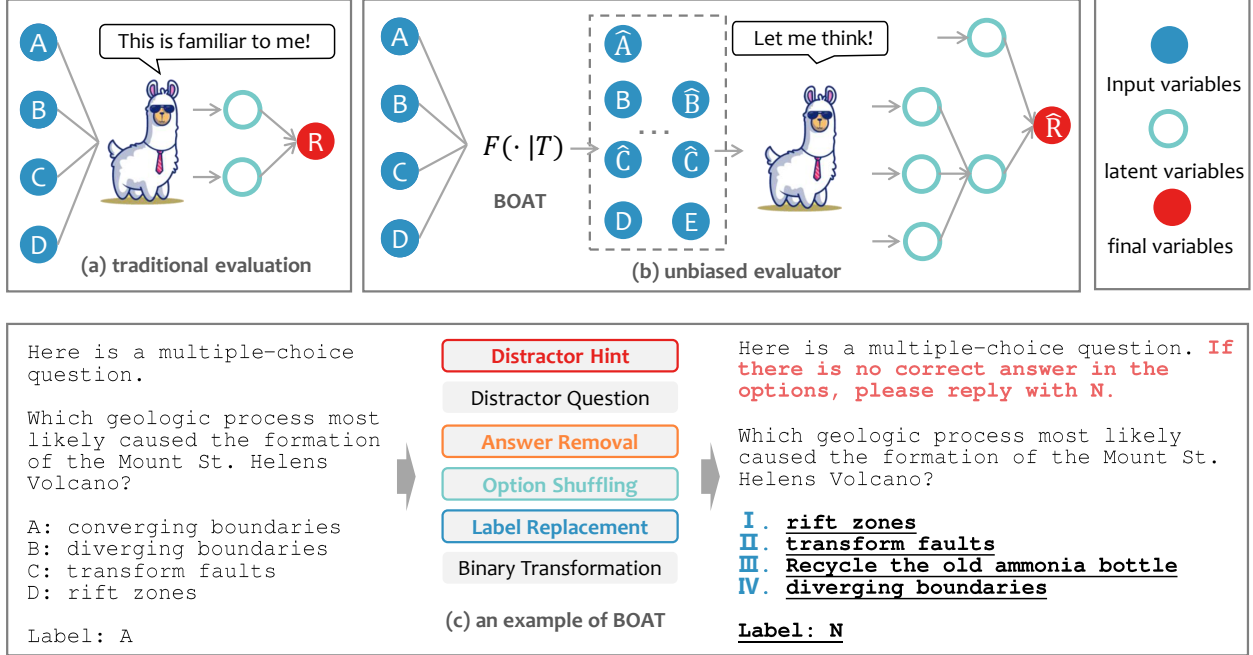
A

B

C

D

This is familiar to me!

R

(a) traditional evaluation

A

B

C

D

$F(\cdot|T)$

BOAT

$\hat{A}$

B $\hat{B}$

$\hat{C}$ ... $\hat{C}$

D E

Let me think!

$\hat{R}$

(b) unbiased evaluator

Input variables

latent variables

final variables

Here is a multiple-choice question.

Which geologic process most likely caused the formation of the Mount St. Helens Volcano?

A: converging boundaries
B: diverging boundaries
C: transform faults
D: rift zones

Label: A

Distractor Hint

Distractor Question

Answer Removal

Option Shuffling

Label Replacement

Binary Transformation

(c) an example of BOAT

Here is a multiple-choice question. If there is no correct answer in the options, please reply with N.

Which geologic process most likely caused the formation of the Mount St. Helens Volcano?

Ⅰ. rift zones
Ⅱ. transform faults
Ⅲ. Recycle the old ammonia bottle
Ⅳ. diverging boundaries

Label: N